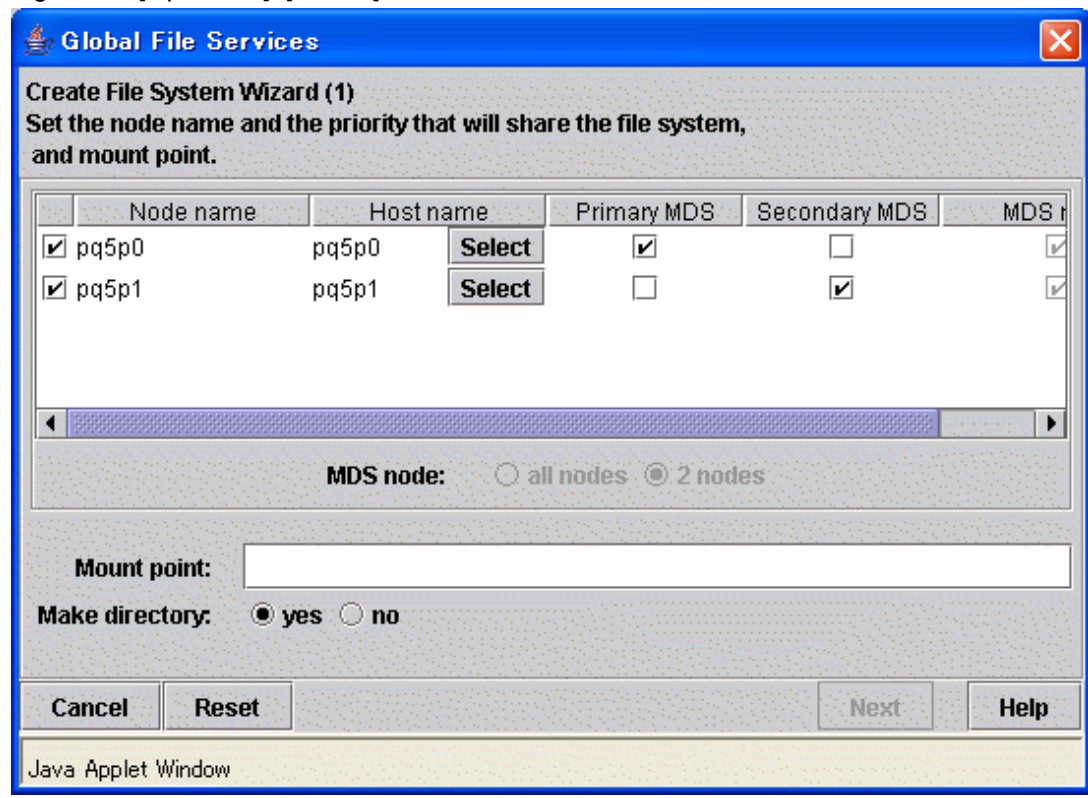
Global File Services

Create File System Wizard (1)
Set the node name and the priority that will share the file system, and mount point.

| | Node name | Host name | | Primary MDS | Secondary MDS | MDS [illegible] |
|---|---|---|---|---|---|---|
| ✔ | pq5p0 | pq5p0 | Select | ✔ | ☐ | ✔ |
| ✔ | pq5p1 | pq5p1 | Select | ☐ | ✔ | ✔ |

MDS node: ○ all nodes ◉ 2 nodes

Mount point:
Make directory: ◉ yes ○ no

Cancel Reset Next Help

Java Applet Window